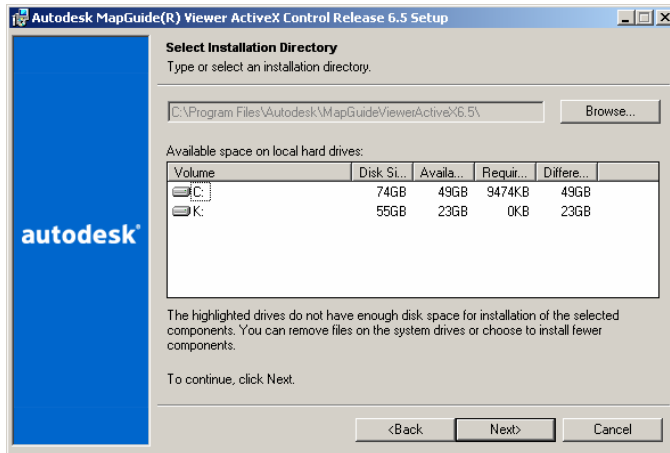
Autodesk MapGuide(R) Viewer ActiveX Control Release 6.5 Setup

Select Installation Directory
Type or select an installation directory.

C:\Program Files\Autodesk\MapGuideViewerActiveX6.5\

Browse...

Available space on local hard drives:

| Volume | Disk Si... | Availa... | Requir... | Differe... |
|---|---|---|---|---|
| C: | 74GB | 49GB | 9474KB | 49GB |
| K: | 55GB | 23GB | 0KB | 23GB |

autodesk

The highlighted drives do not have enough disk space for installation of the selected components. You can remove files on the system drives or choose to install fewer components.

To continue, click Next.

<Back Next> Cancel